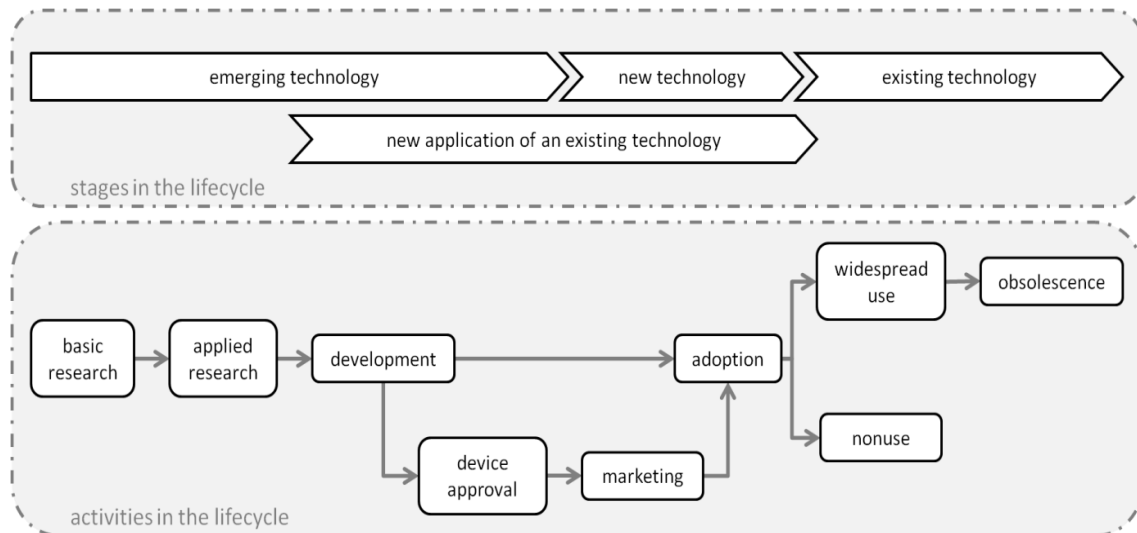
emerging technology
new technology
existing technology
new application of an existing technology
stages in the lifecycle

basic research
applied research
development
adoption
widespread use
obsolescence
nonuse
device approval
marketing
activities in the lifecycle